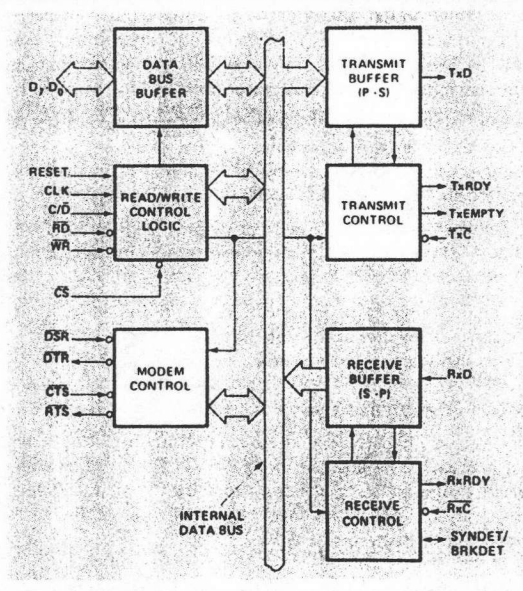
$D_7$-$D_0$

DATA BUS BUFFER

RESET
CLK
C/$\overline{D}$
$\overline{RD}$
$\overline{WR}$

READ/WRITE CONTROL LOGIC

$\overline{CS}$

$\overline{DSR}$
$\overline{DTR}$
$\overline{CTS}$
$\overline{RTS}$

MODEM CONTROL

INTERNAL DATA BUS

TRANSMIT BUFFER (P - S)

TxD

TRANSMIT CONTROL

TxRDY
TxEMPTY
$\overline{TxC}$

RECEIVE BUFFER (S - P)

RxD

RECEIVE CONTROL

RxRDY
$\overline{RxC}$
SYNDET/ BRKDET